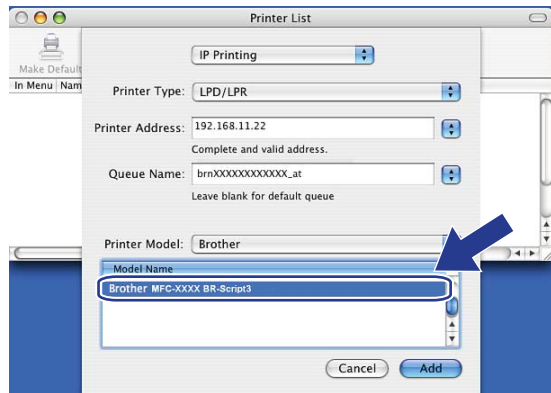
Printer List

Make Default

In Menu Nam

IP Printing

Printer Type: LPD/LPR

Printer Address: 192.168.11.22

Complete and valid address.

Queue Name: brnXXXXXXXXXXXX_at

Leave blank for default queue

Printer Model: Brother

Model Name

Brother MFC-XXXX BR-Script3

Cancel

Add